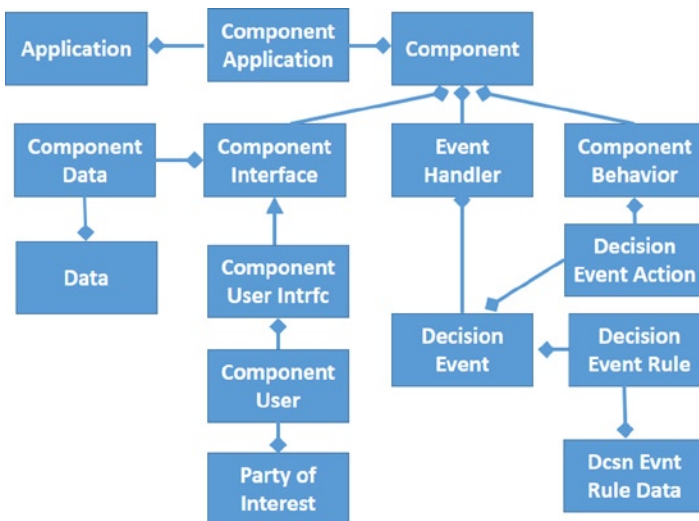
Application

Component Application

Component

Component Data

Component Interface

Event Handler

Component Behavior

Data

Component User Intrfc

Decision Event Action

Decision Event

Decision Event Rule

Component User

Party of Interest

Dcsn Evnt Rule Data